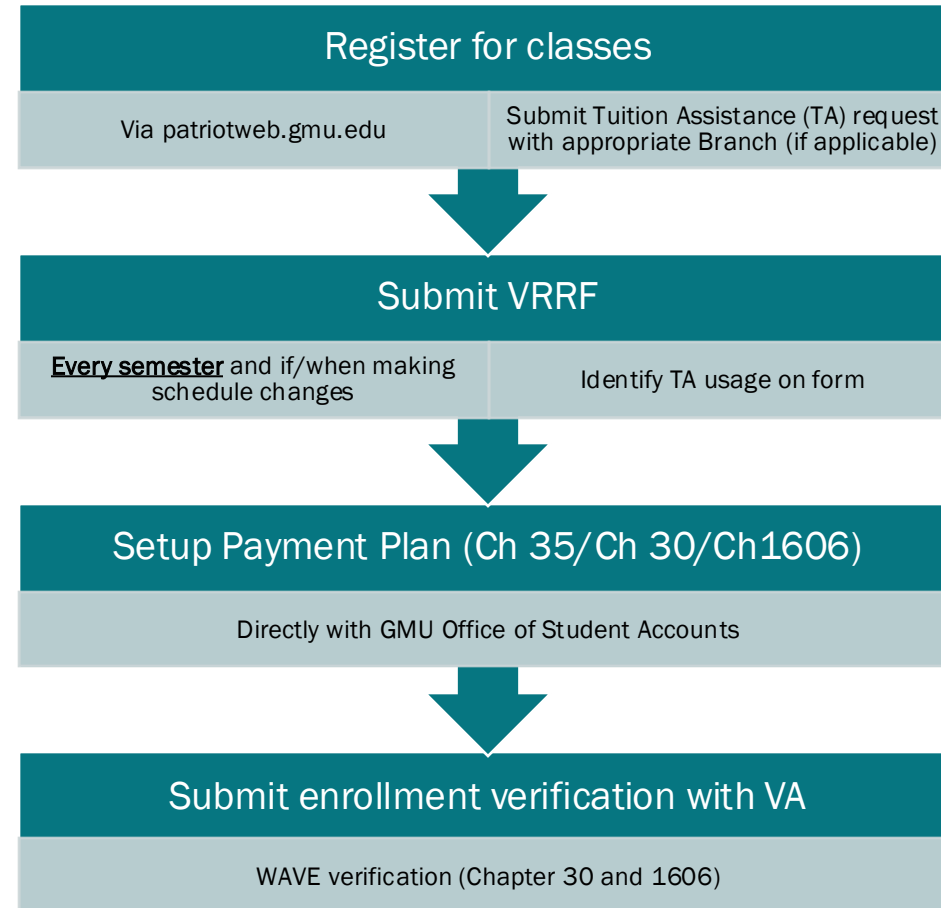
Register for classes

Via patriotweb.gmu.edu

Submit Tuition Assistance (TA) request with appropriate Branch (if applicable)

Submit VRRF

Every semester and if/when making schedule changes

Identify TA usage on form

Setup Payment Plan (Ch 35/Ch 30/Ch1606)

Directly with GMU Office of Student Accounts

Submit enrollment verification with VA

WAVE verification (Chapter 30 and 1606)